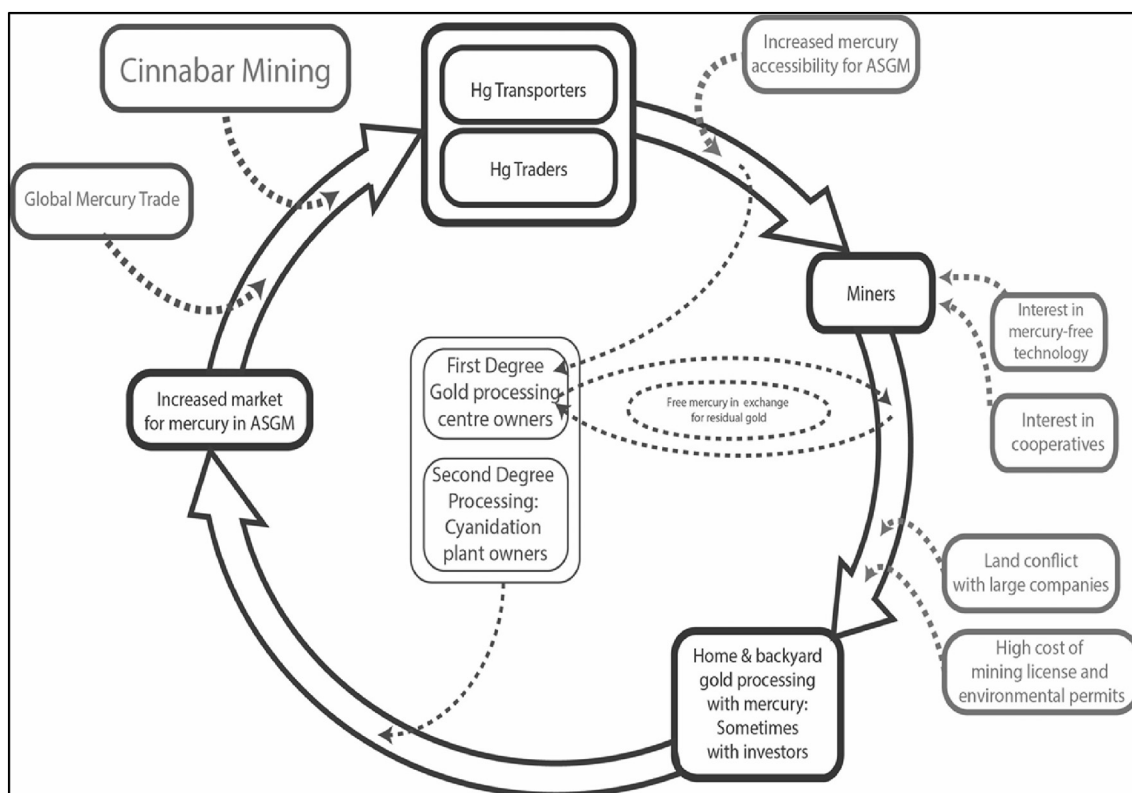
Cinnabar Mining

Hg Transporters

Hg Traders

Increased mercury accessibility for ASGM

Global Mercury Trade

Miners

Interest in mercury-free technology

First Degree Gold processing centre owners

Free mercury in exchange for residual gold

Interest in cooperatives

Increased market for mercury in ASGM

Second Degree Processing: Cyanidation plant owners

Land conflict with large companies

High cost of mining license and environmental permits

Home & backyard gold processing with mercury: Sometimes with investors